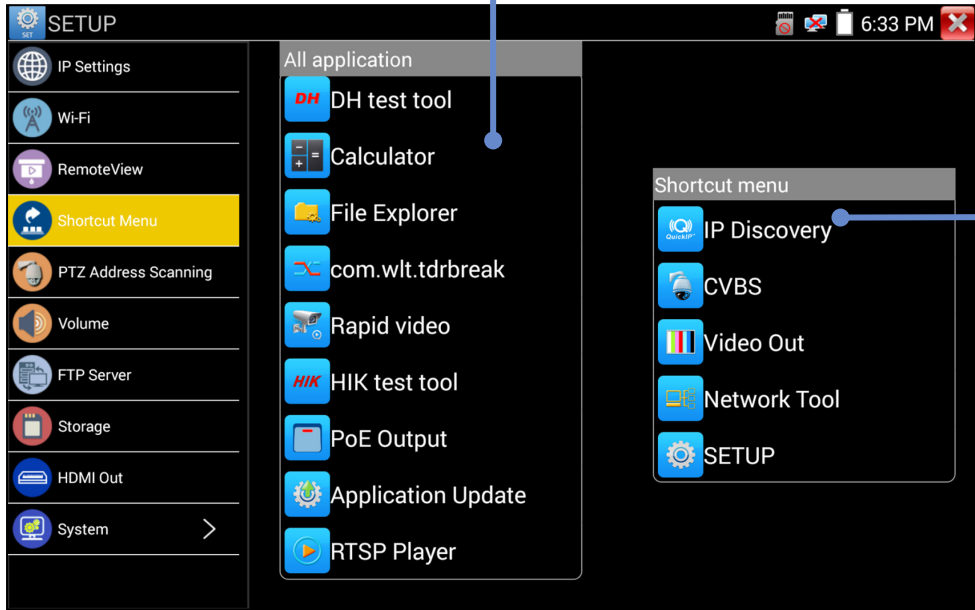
SET SETUP

6:33 PM

IP Settings
Wi-Fi
RemoteView
Shortcut Menu
PTZ Address Scanning
Volume
FTP Server
Storage
HDMI Out
System

All application
DH DH test tool
Calculator
File Explorer
com.wlt.tdrbreak
Rapid video
HIK HIK test tool
PoE Output
Application Update
RTSP Player

Shortcut menu
QuickIP IP Discovery
CVBS
Video Out
Network Tool
SETUP